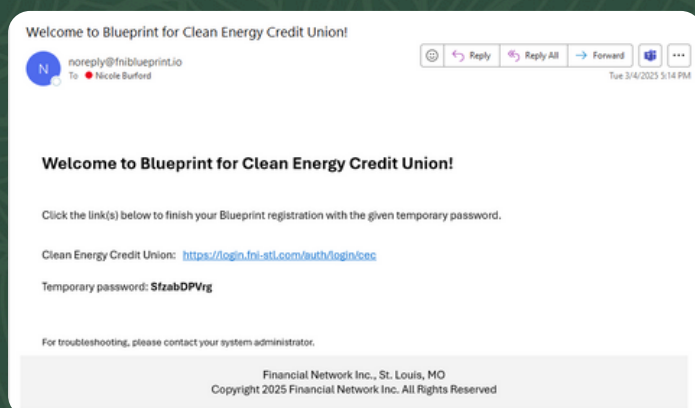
Welcome to Blueprint for Clean Energy Credit Union!

N

noreply@fniblueprint.io

To Nicole Burford

Reply Reply All Forward ...

Tue 3/4/2025 5:14 PM

Welcome to Blueprint for Clean Energy Credit Union!

Click the link(s) below to finish your Blueprint registration with the given temporary password.

Clean Energy Credit Union: https://login.fni-stl.com/auth/login/cec

Temporary password: SfzabDPVrg

For troubleshooting, please contact your system administrator.

Financial Network Inc., St. Louis, MO
Copyright 2025 Financial Network Inc. All Rights Reserved